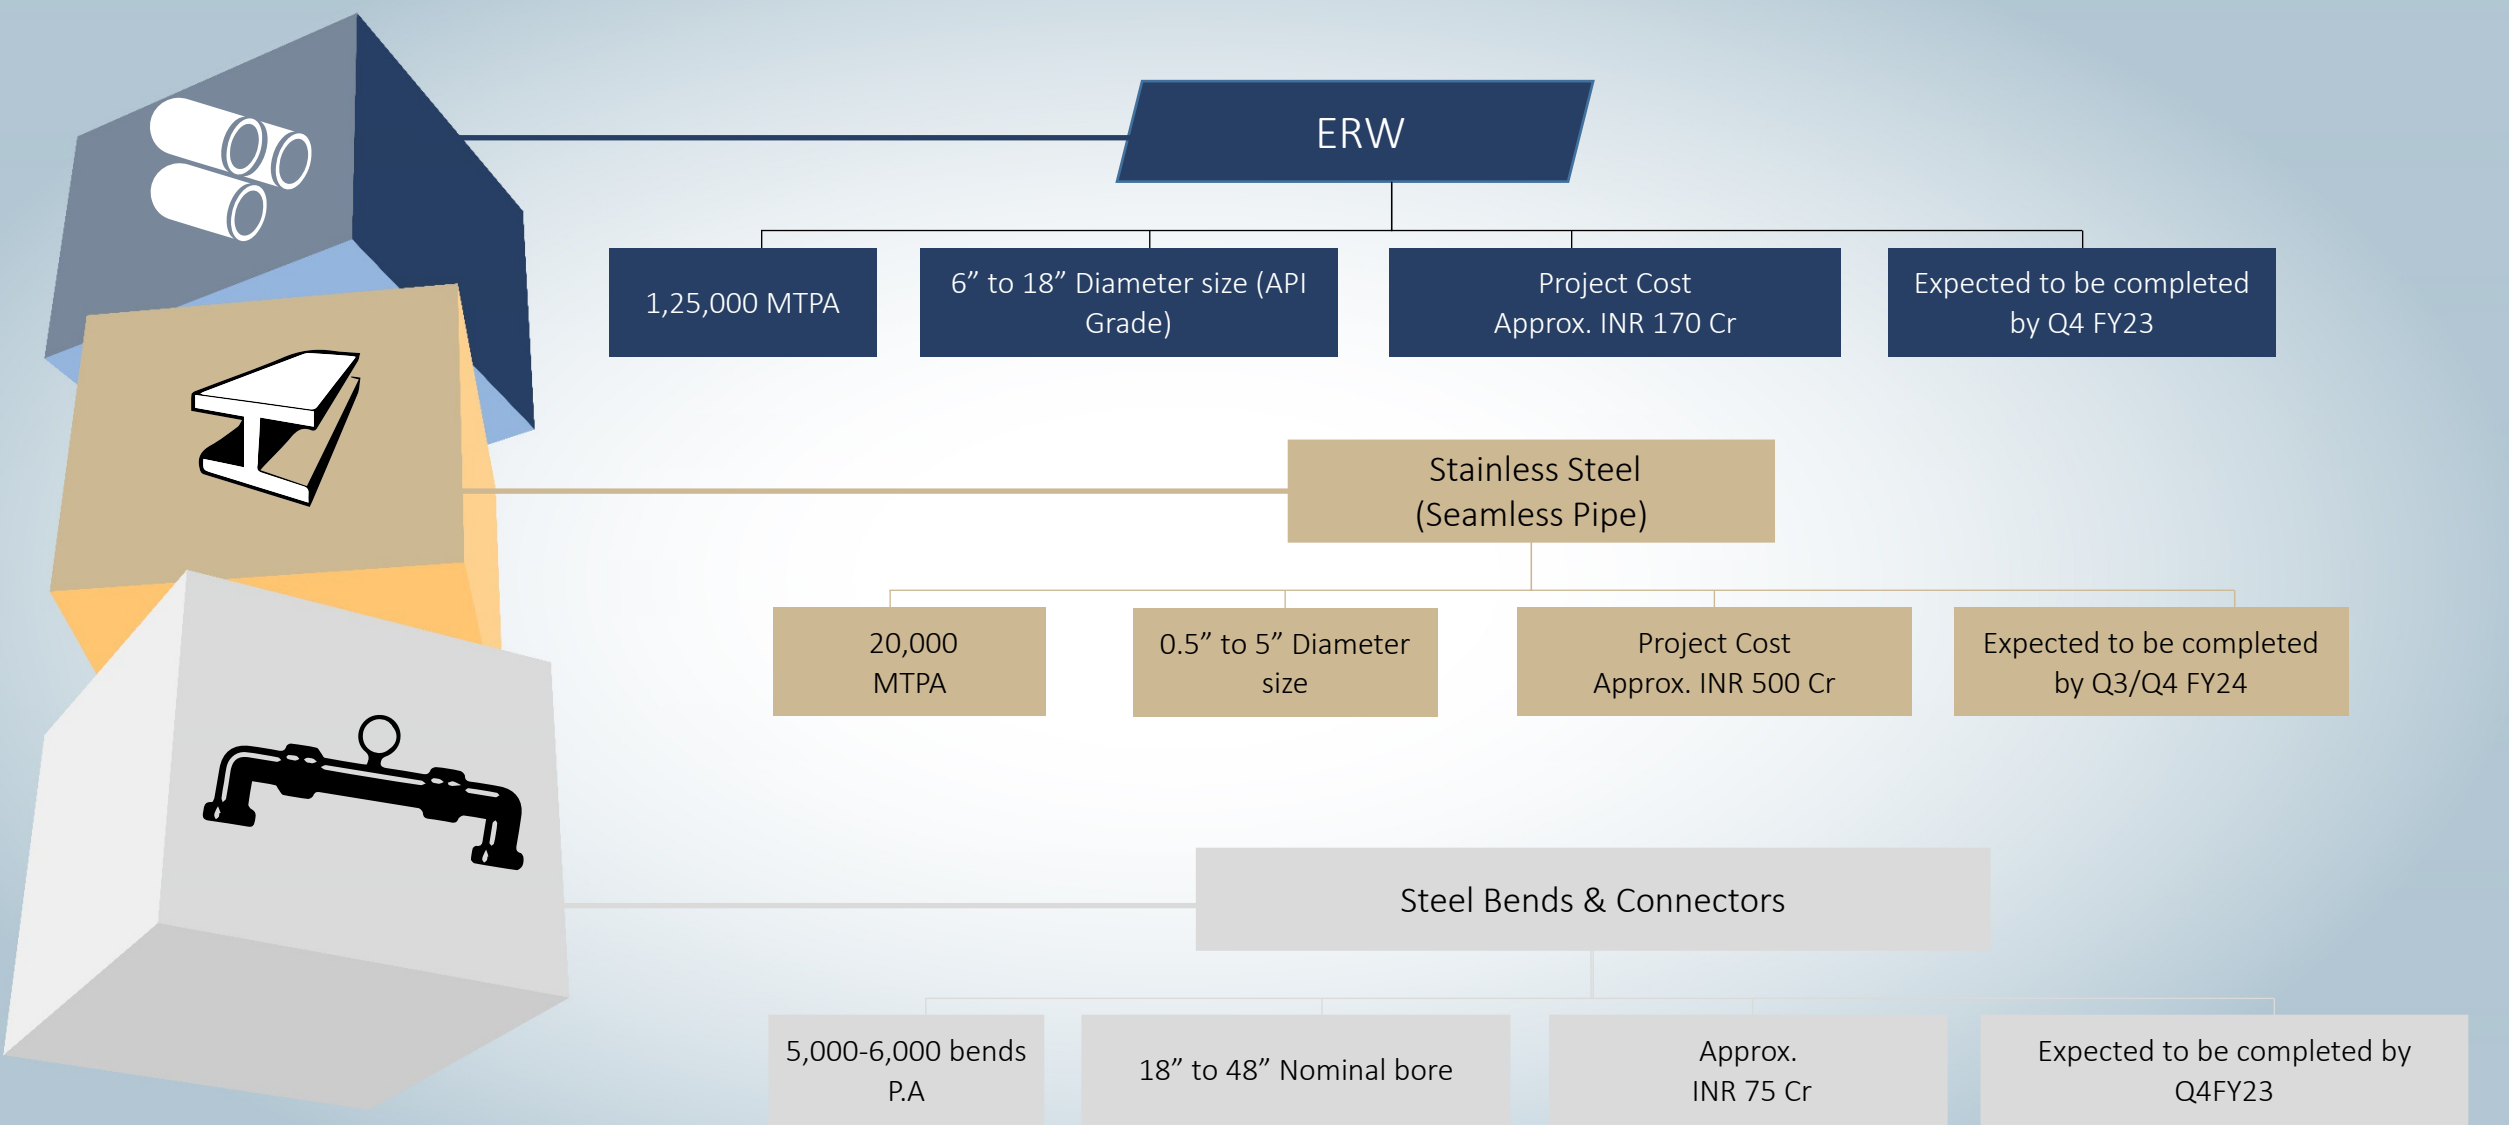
ERW

1,25,000 MTPA

6” to 18” Diameter size (API Grade)

Project Cost Approx. INR 170 Cr

Expected to be completed by Q4 FY23

Stainless Steel (Seamless Pipe)

20,000 MTPA

0.5” to 5” Diameter size

Project Cost Approx. INR 500 Cr

Expected to be completed by Q3/Q4 FY24

Steel Bends & Connectors

5,000-6,000 bends P.A

18” to 48” Nominal bore

Approx. INR 75 Cr

Expected to be completed by Q4FY23